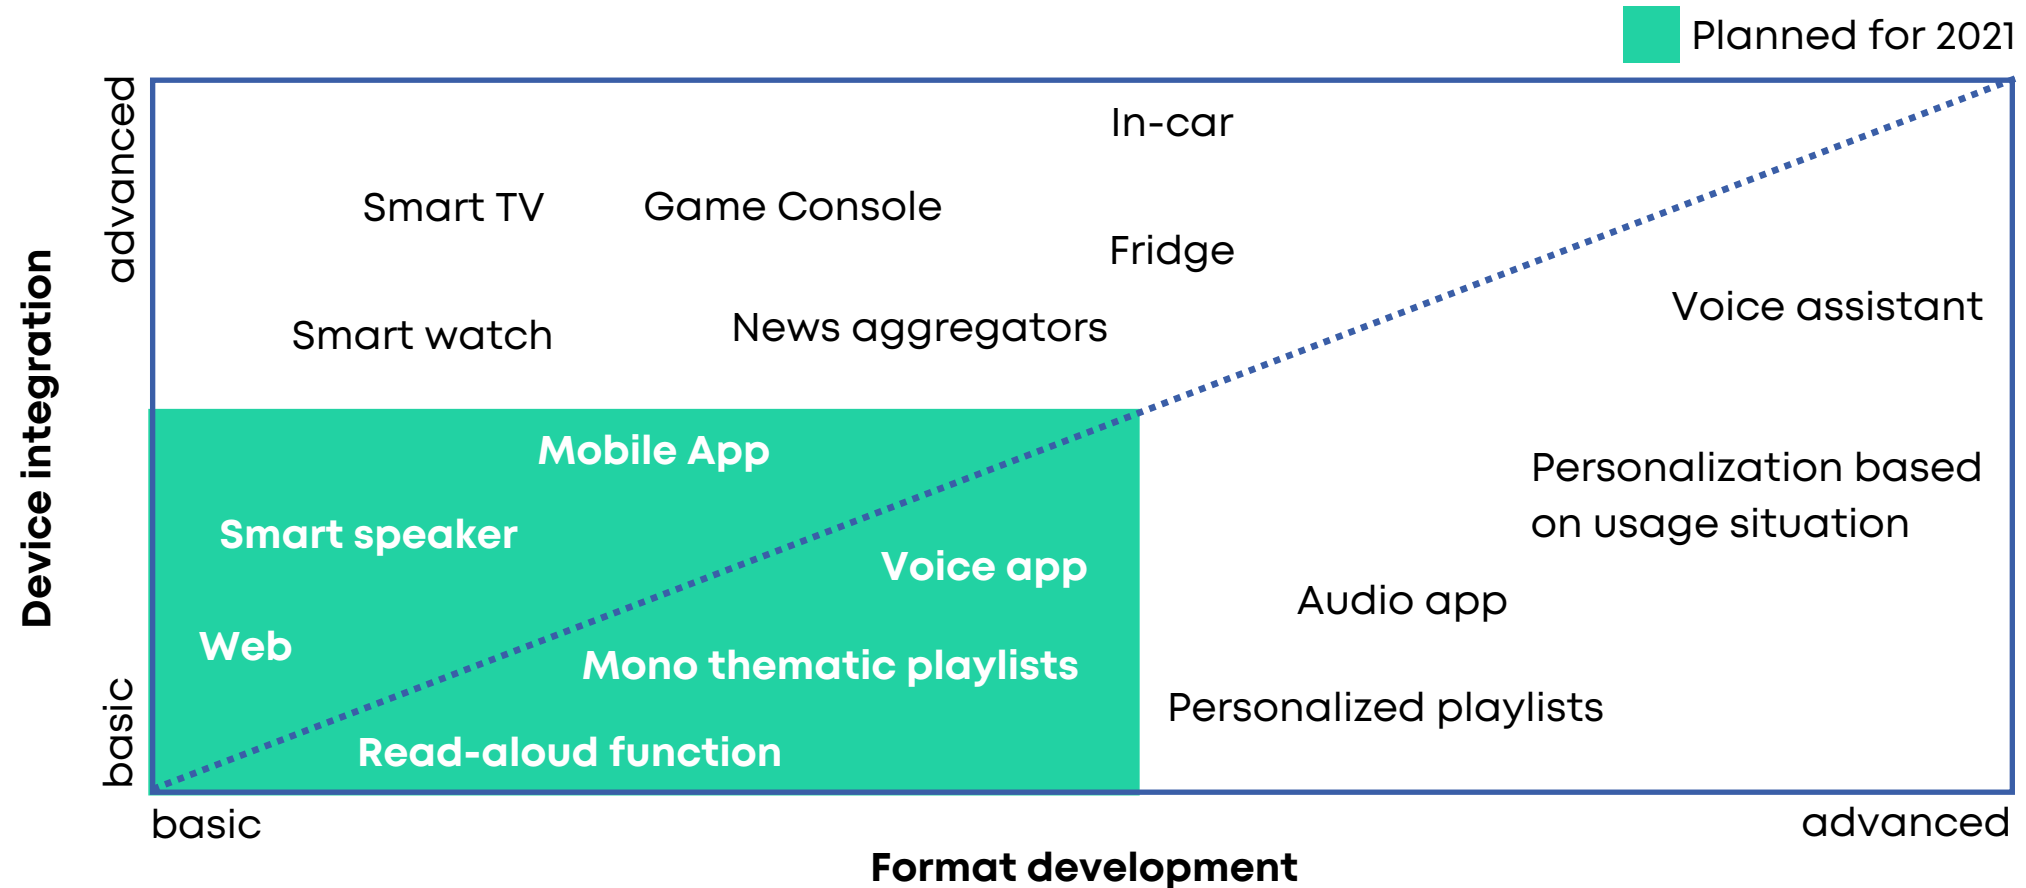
Planned for 2021

Device integration

advanced

basic

In-car

Smart TV

Game Console

Fridge

Voice assistant

Smart watch

News aggregators

Mobile App

Personalization based on usage situation

Smart speaker

Voice app

Audio app

Web

Mono thematic playlists

Personalized playlists

Read-aloud function

basic

advanced

Format development